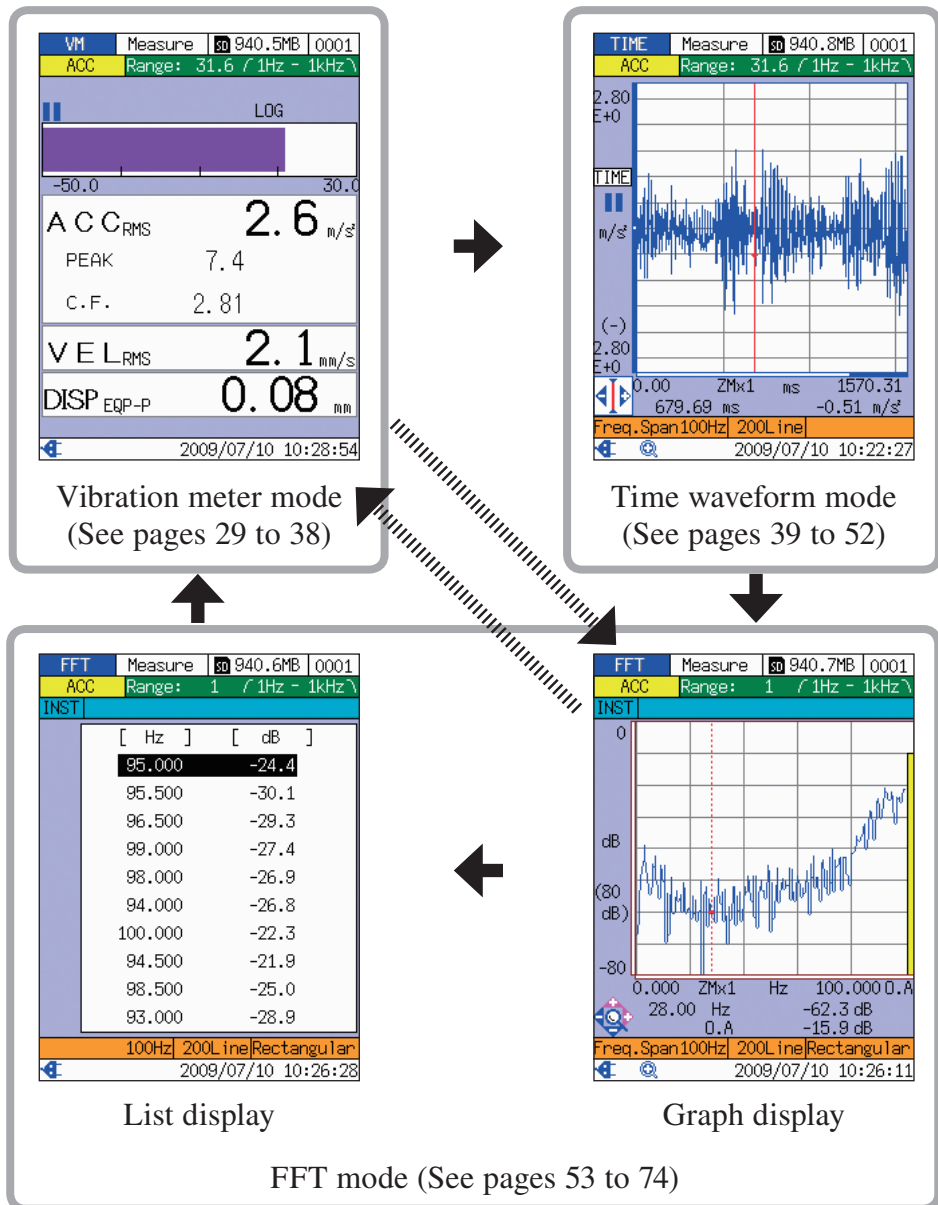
VM Measure SD 940.5MB 0001
ACC Range: 31.6 (1Hz - 1kHz)
LOG
-50.0 30.0
ACC$_{RMS}$ 2.6 m/s²
PEAK 7.4
C.F. 2.81
VEL$_{RMS}$ 2.1 mm/s
DISP$_{EQP-P}$ 0.08 mm
2009/07/10 10:28:54

Vibration meter mode
(See pages 29 to 38)

TIME Measure SD 940.8MB 0001
ACC Range: 31.6 (1Hz - 1kHz)
2.80 E+0
TIME
m/s²
(-) 2.80 E+0
0.00 ZMx1 ms 1570.31
679.69 ms -0.51 m/s²
Freq.Span100Hz 200Line
2009/07/10 10:22:27

Time waveform mode
(See pages 39 to 52)

FFT Measure SD 940.6MB 0001
ACC Range: 1 (1Hz - 1kHz)
INST

| [ Hz ] | [ dB ] |
|---|---|
| 95.000 | -24.4 |
| 95.500 | -30.1 |
| 96.500 | -29.3 |
| 99.000 | -27.4 |
| 98.000 | -26.9 |
| 94.000 | -26.8 |
| 100.000 | -22.3 |
| 94.500 | -21.9 |
| 98.500 | -25.0 |
| 93.000 | -28.9 |

100Hz 200Line Rectangular
2009/07/10 10:26:28

List display

FFT Measure SD 940.7MB 0001
ACC Range: 1 (1Hz - 1kHz)
INST
0
dB
(80 dB)
-80
0.000 ZMx1 Hz 100.000 0.A
28.00 Hz -62.3 dB
0.A -15.9 dB
Freq.Span100Hz 200Line Rectangular
2009/07/10 10:26:11

Graph display

FFT mode (See pages 53 to 74)